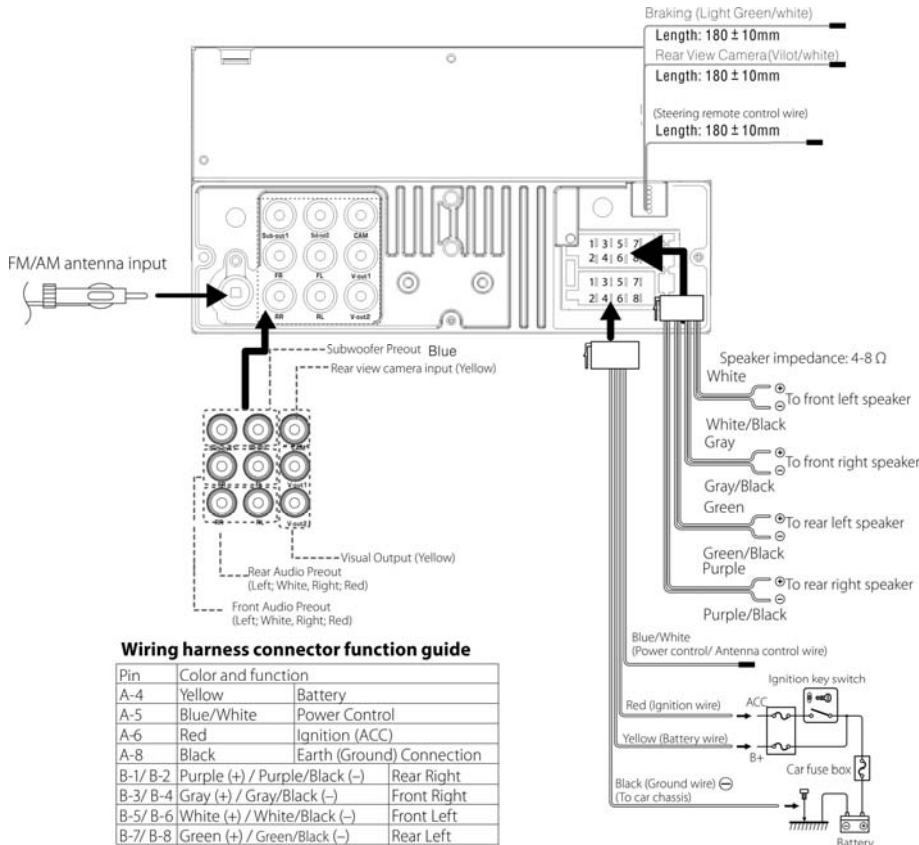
Braking (Light Green/white)
Length: 180 ± 10mm
Rear View Camera(Vilot/white)
Length: 180 ± 10mm
(Steering remote control wire)
Length: 180 ± 10mm

Sub-out1 Sub-out2 CAM
FR FL V-out1
RR RL V-out2

1 3 5 7
2 4 6 8
1 3 5 7
2 4 6 8

FM/AM antenna input

Subwoofer Preout Blue
Rear view camera input (Yellow)

Visual Output (Yellow)
Rear Audio Preout (Left; White, Right; Red)
Front Audio Preout (Left; White, Right; Red)

Speaker impedance: 4-8 Ω
White
To front left speaker
White/Black
Gray
To front right speaker
Gray/Black
Green
To rear left speaker
Green/Black
Purple
To rear right speaker
Purple/Black

Blue/White
(Power control/ Antenna control wire)
Ignition key switch
Red (Ignition wire)
ACC
Yellow (Battery wire)
B+
Car fuse box
Black (Ground wire)
(To car chassis)
Battery

Wiring harness connector function guide

| Pin | Color and function | | |
|---|---|---|---|
| A-4 | Yellow | Battery | |
| A-5 | Blue/White | Power Control | |
| A-6 | Red | Ignition (ACC) | |
| A-8 | Black | Earth (Ground) Connection | |
| B-1/ B-2 | Purple (+) / Purple/Black (–) | | Rear Right |
| B-3/ B-4 | Gray (+) / Gray/Black (–) | | Front Right |
| B-5/ B-6 | White (+) / White/Black (–) | | Front Left |
| B-7/ B-8 | Green (+) / Green/Black (–) | | Rear Left |